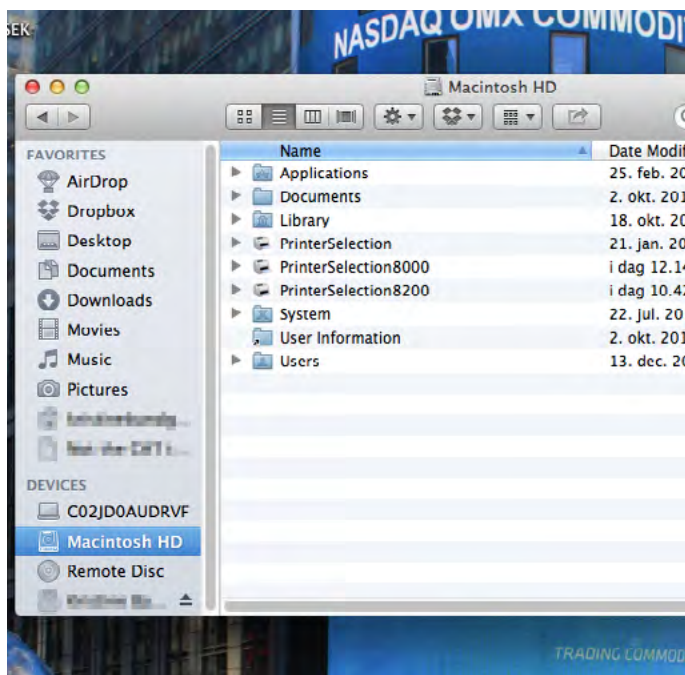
SEK

NASDAQ OMX COMMODI

Macintosh HD

FAVORITES
AirDrop
Dropbox
Desktop
Documents
Downloads
Movies
Music
Pictures
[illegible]
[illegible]

DEVICES
C02JD0AUDRVF
Macintosh HD
Remote Disc
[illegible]

| Name | Date Modif |
|---|---|
| Applications | 25. feb. 20 |
| Documents | 2. okt. 201 |
| Library | 18. okt. 20 |
| PrinterSelection | 21. jan. 20 |
| PrinterSelection8000 | i dag 12.14 |
| PrinterSelection8200 | i dag 10.42 |
| System | 22. jul. 20 |
| User Information | 2. okt. 201 |
| Users | 13. dec. 20 |

TRADING COMMOD